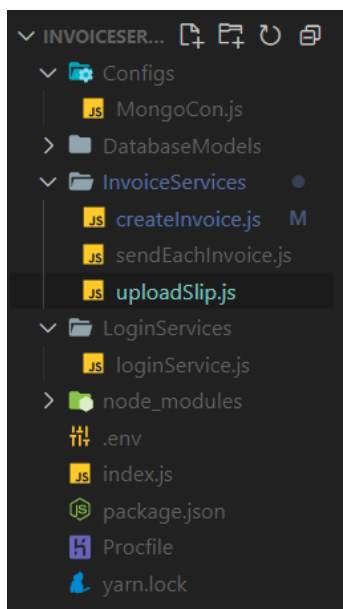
INVOICESER...
Configs
JS MongoCon.js
DatabaseModels
InvoiceServices
JS createInvoice.js M
JS sendEachInvoice.js
JS uploadSlip.js
LoginServices
JS loginService.js
node_modules
.env
JS index.js
package.json
Procfile
yarn.lock